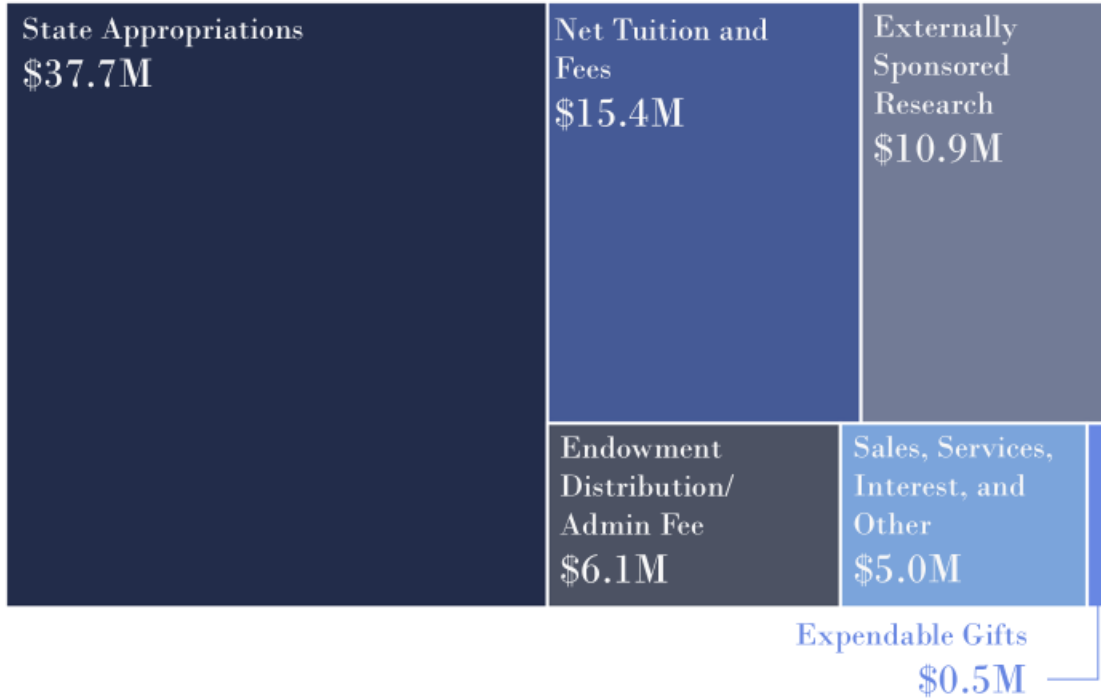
State Appropriations
$37.7M

Net Tuition and Fees
$15.4M

Externally Sponsored Research
$10.9M

Endowment Distribution/ Admin Fee
$6.1M

Sales, Services, Interest, and Other
$5.0M

Expendable Gifts
$0.5M